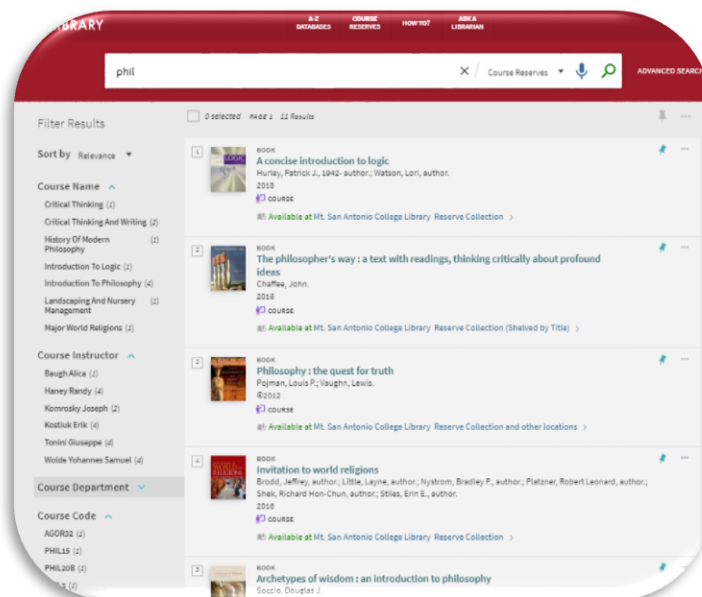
LIBRARY

A-Z DATABASES COURSE RESERVES HOW TO? ASK A LIBRARIAN

phil

Course Reserves

ADVANCED SEARCH

Filter Results

Sort by Relevance

Course Name

Critical Thinking (2)

Critical Thinking And Writing (2)

History Of Modern Philosophy (2)

Introduction To Logic (2)

Introduction To Philosophy (4)

Landscaping And Nursery Management (2)

Major World Religions (2)

Course Instructor

Baugh Alice (2)

Haney Randy (4)

Komrosky Joseph (2)

Kostiuk Erik (4)

Tonini Giuseppe (4)

Wolde Yohannes Samuel (4)

Course Department

Course Code

AGOR32 (2)

PHIL15 (2)

PHIL20B (2)

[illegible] (2)

0 selected PAGE 1 11 Results

1 BOOK
A concise introduction to logic
Hurley, Patrick J., 1942- author.; Watson, Lori, author.
2018
COURSE
Available at Mt. San Antonio College Library Reserve Collection >

2 BOOK
The philosopher's way : a text with readings, thinking critically about profound ideas
Chaffee, John.
2016
COURSE
Available at Mt. San Antonio College Library Reserve Collection (Shelved by Title) >

3 BOOK
Philosophy : the quest for truth
Pojman, Louis P.; Vaughn, Lewis.
©2012
COURSE
Available at Mt. San Antonio College Library Reserve Collection and other locations >

4 BOOK
Invitation to world religions
Brodd, Jeffrey, author.; Little, Layne, author.; Nystrom, Bradley P., author.; Platzner, Robert Leonard, author.; Shek, Richard Hon-Chun, author.; Stiles, Erin E., author.
2016
COURSE
Available at Mt. San Antonio College Library Reserve Collection >

5 BOOK
Archetypes of wisdom : an introduction to philosophy
Soccio, Douglas J.